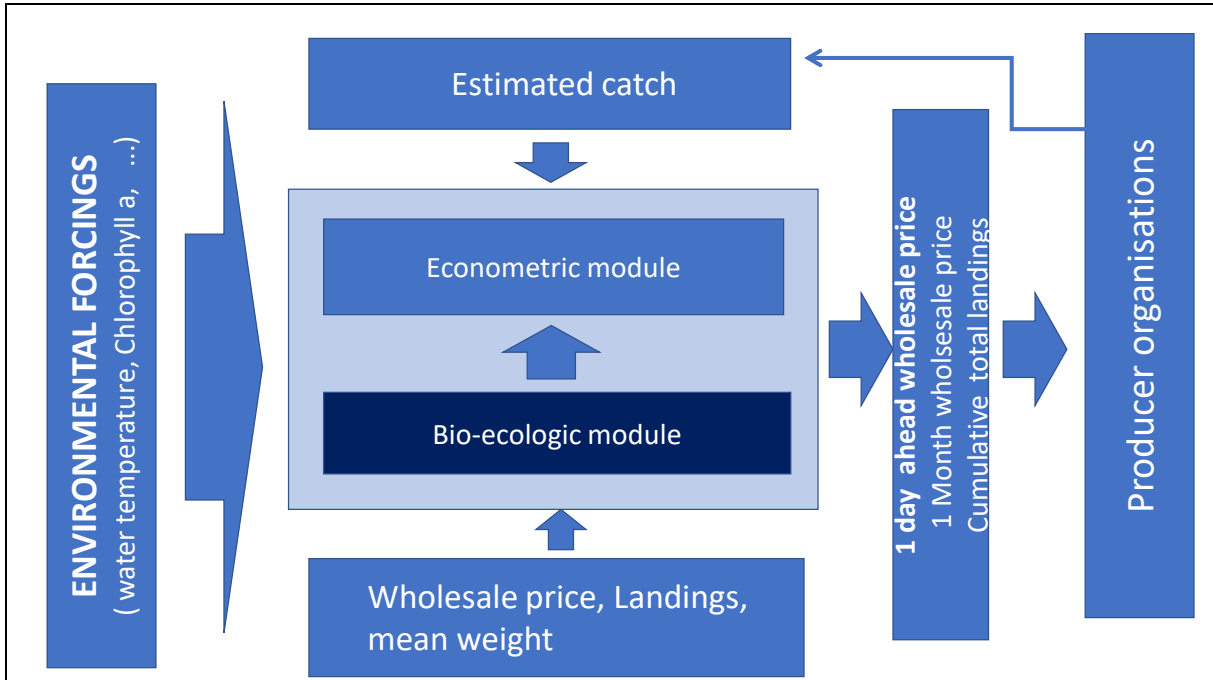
ENVIRONMENTAL FORCINGS
( water temperature, Chlorophyll a, ...)

Estimated catch

Econometric module

Bio-ecologic module

Wholesale price, Landings, mean weight

1 day ahead wholesale price
1 Month wholesale price
Cumulative total landings

Producer organisations